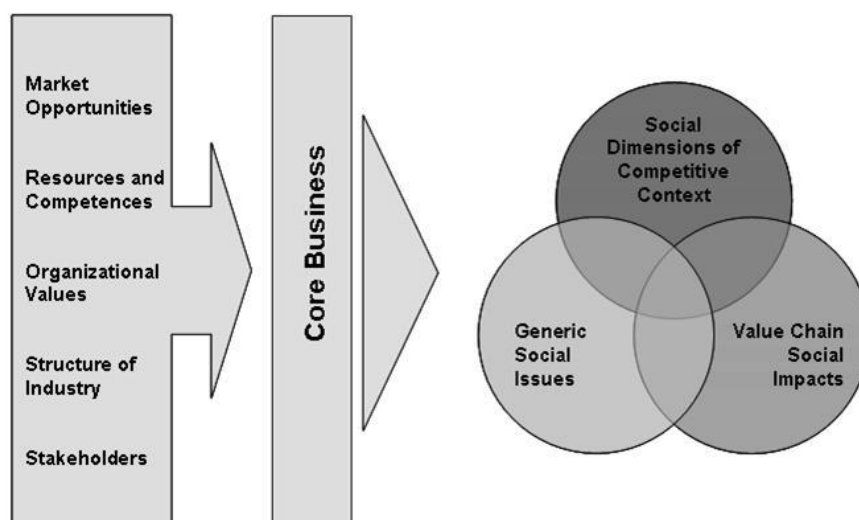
Market Opportunities

Resources and Competences

Organizational Values

Structure of Industry

Stakeholders

Core Business

Social Dimensions of Competitive Context

Generic Social Issues

Value Chain Social Impacts